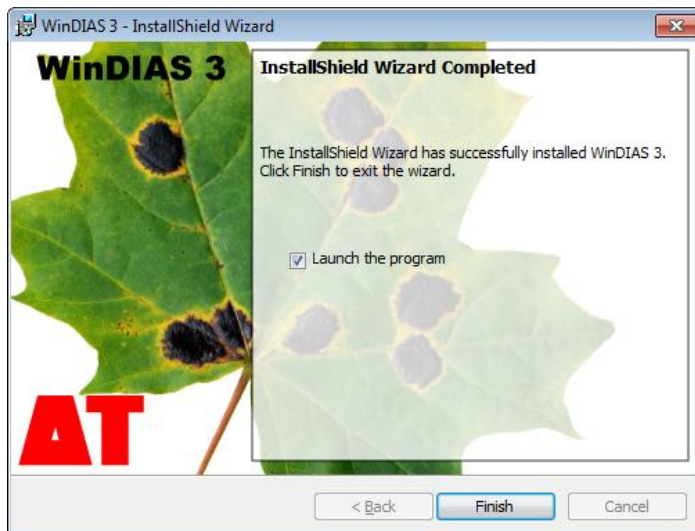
WinDIAS 3 - InstallShield Wizard

WinDIAS 3

InstallShield Wizard Completed

The InstallShield Wizard has successfully installed WinDIAS 3. Click Finish to exit the wizard.

Launch the program

AT

< Back
Finish
Cancel